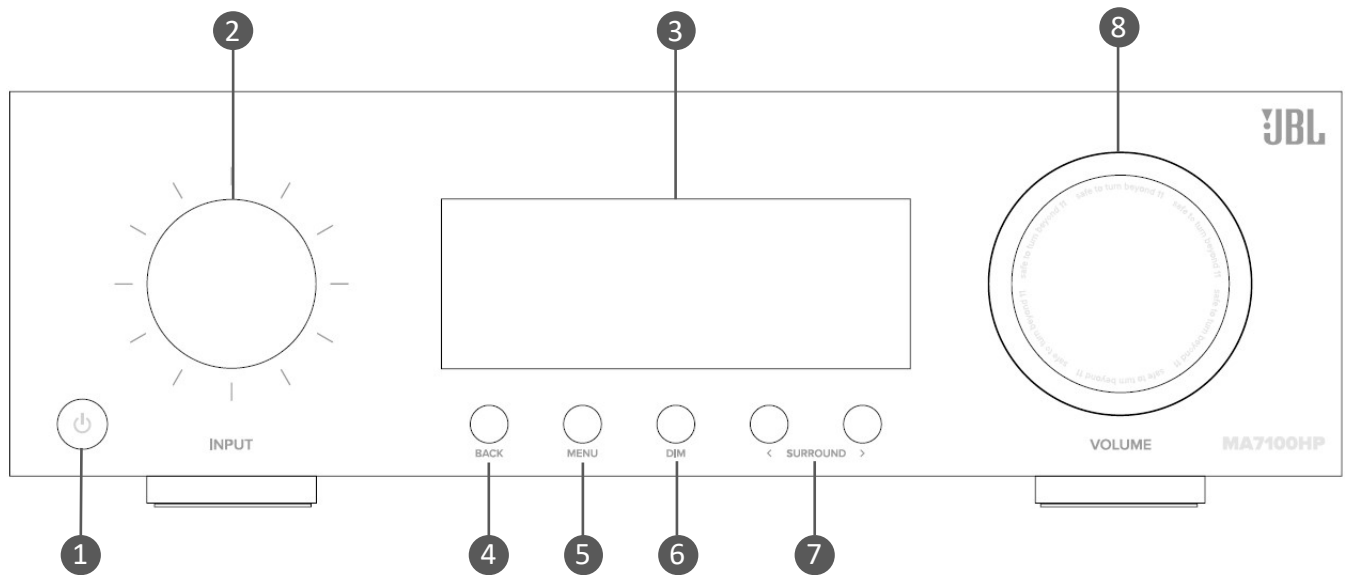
2
3
8
JBL
safe to turn beyond 11 safe to turn beyond 11 safe to turn beyond 11 safe to turn beyond 11 safe to turn beyond 11 safe to turn beyond 11
INPUT
BACK
MENU
DIM
< SURROUND >
VOLUME
MA7100HP
1
4
5
6
7